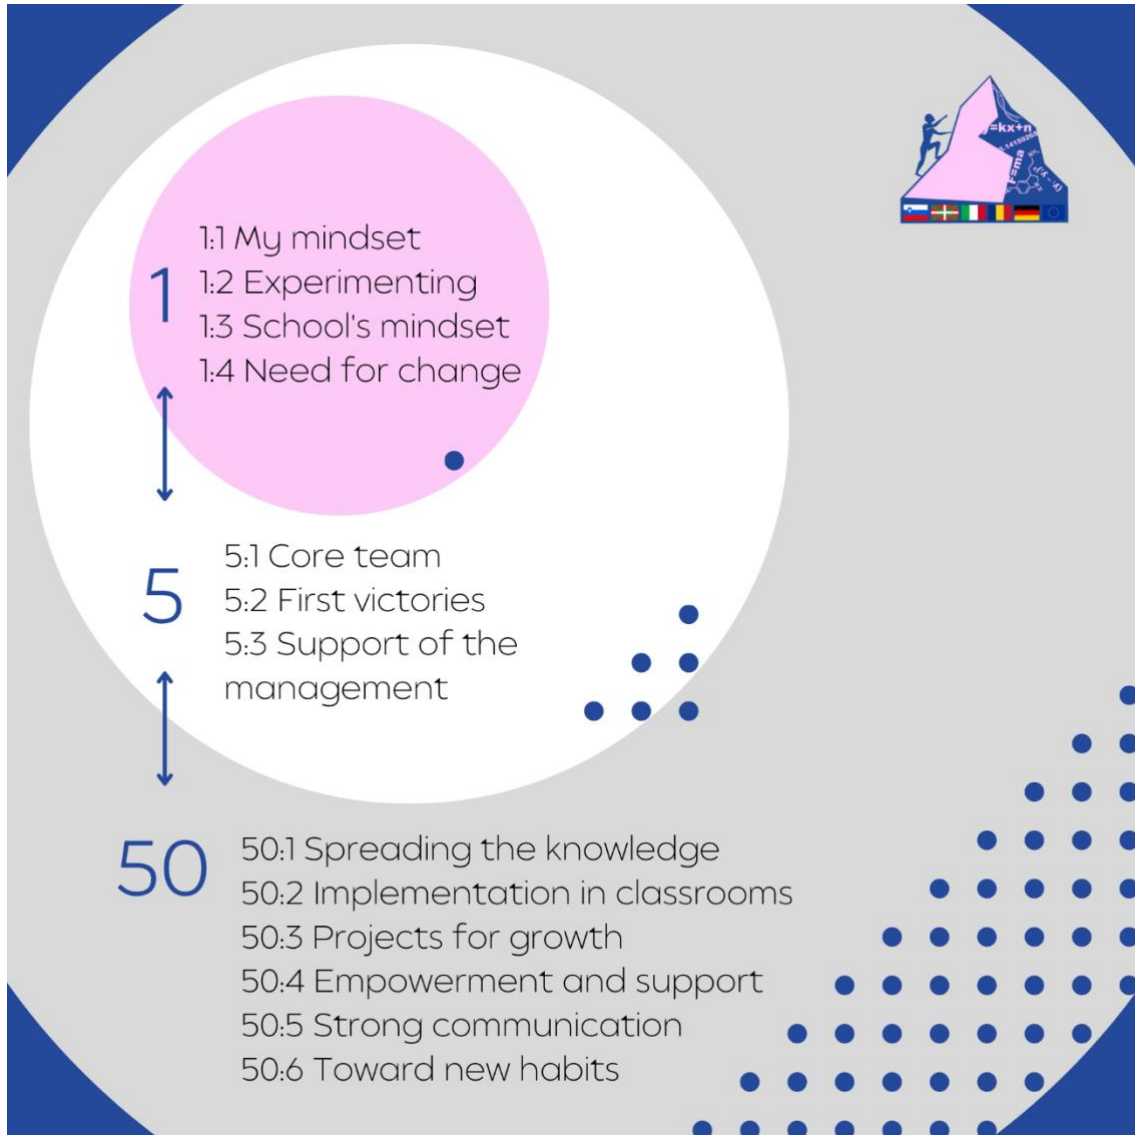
y=kx+n
F=ma

1
1:1 My mindset
1:2 Experimenting
1:3 School's mindset
1:4 Need for change

5
5:1 Core team
5:2 First victories
5:3 Support of the management

50
50:1 Spreading the knowledge
50:2 Implementation in classrooms
50:3 Projects for growth
50:4 Empowerment and support
50:5 Strong communication
50:6 Toward new habits